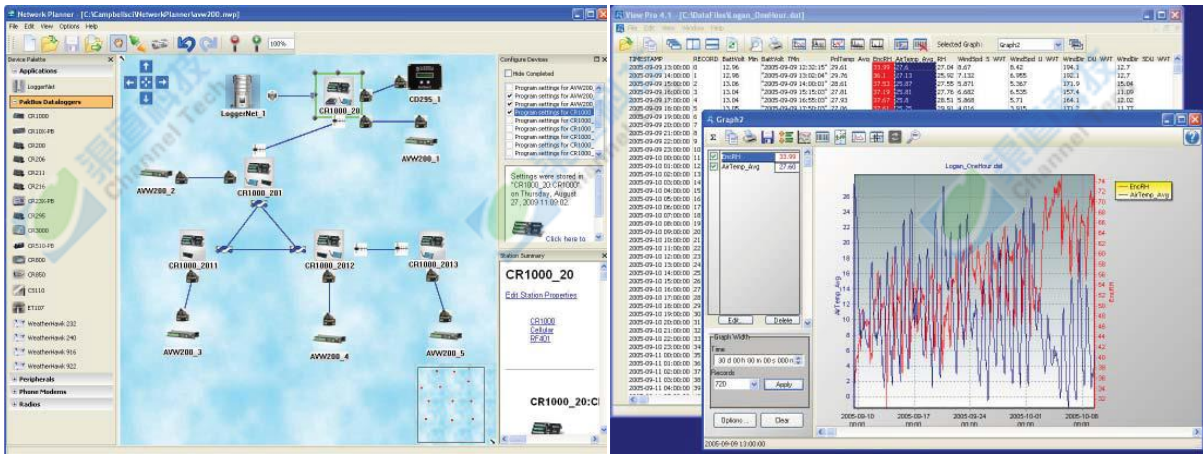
Network Planner - [C:\Campbellsci\NetworkPlanner\avw200.nwp]
File Edit View Options Help
100%
Device Palette
Applications
LoggerNet
PakBus Dataloggers
CR1000
CR1000-PB
CR200
CR206
CR211
CR216
CR229-PB
CR295
CR3000
CR510-PB
CR800
CR850
CS110
ET107
WeatherHawk 232
WeatherHawk 240
WeatherHawk 916
WeatherHawk 922
Peripherals
Phone Modems
Radios
LoggerNet_1
CR1000_20
CD295_1
AVW200_1
AVW200_2
CR1000_201
CR1000_2011
CR1000_2012
CR1000_2013
AVW200_3
AVW200_4
AVW200_5
Configure Devices
Hide Completed
Program settings for AVW200_
Program settings for AVW200_
Program settings for AVW200_
Program settings for CR1000_
Program settings for CR1000_
Program settings for CR1000_
Program settings for CR1000_
Program settings for CR1000_
Program settings for CR1000_
Program settings for CR1000_
Settings were stored in "CR1000_20:CR1000" on Thursday, August 27, 2009 11:09:02
Click here to
Station Summary
CR1000_20
Edit Station Properties
CR1000
Cellular
RF401
CR1000_20:Cl

View Pro 4.1 - [C:\DataFiles\Logan_OneHour.dat]
File Edit View Window Help
Selected Graph: Graph2
TIMESTAMP RECORD BattVolt_Min BattVolt_TMn PnlTemp_Avg EncRH AirTemp_Avg RH WindStd_S_WVT WindSpd_U_WVT WindDir_DU_WVT WindDir_SDU_WVT
2005-09-09 13:00:00 0 12.96 "2005-09-09 12:32:15" 29.61 33.99 27.6 27.04 8.67 192.1 12.7
2005-09-09 14:00:00 1 12.96 "2005-09-09 13:02:04" 29.76 36.1 27.13 25.92 7.132 6.955 192.1 12.7
2005-09-09 15:00:00 2 13.06 "2005-09-09 14:00:01" 28.61 37.03 25.37 27.55 5.871 5.367 171.9 15.04
2005-09-09 16:00:00 3 13.04 "2005-09-09 15:15:03" 27.81 37.79 25.81 27.76 6.682 6.535 157.4 11.15
2005-09-09 17:00:00 4 13.04 "2005-09-09 16:55:03" 27.93 37.67 25.8 28.51 5.868 5.71 164.1 12.02
2005-09-09 18:00:00 5
2005-09-09 19:00:00 6
2005-09-09 20:00:00 7
2005-09-09 21:00:00 8
2005-09-09 22:00:00 9
2005-09-09 23:00:00 10
2005-09-10 00:00:00 11
2005-09-10 01:00:00 12
2005-09-10 02:00:00 13
2005-09-10 03:00:00 14
2005-09-10 04:00:00 15
2005-09-10 05:00:00 16
2005-09-10 06:00:00 17
2005-09-10 07:00:00 18
2005-09-10 08:00:00 19
2005-09-10 09:00:00 20
2005-09-10 10:00:00 21
2005-09-10 11:00:00 22
2005-09-10 12:00:00 23
2005-09-10 13:00:00 24
2005-09-10 14:00:00 25
2005-09-10 15:00:00 26
2005-09-10 16:00:00 27
2005-09-10 17:00:00 28
2005-09-10 18:00:00 29
2005-09-10 19:00:00 30
2005-09-10 20:00:00 31
2005-09-10 21:00:00 32
2005-09-10 22:00:00 33
2005-09-10 23:00:00 34
2005-09-11 00:00:00 35
2005-09-11 01:00:00 36
2005-09-11 02:00:00 37
2005-09-11 03:00:00 38
2005-09-11 04:00:00 39
2005-09-11 05:00:00 40
Graph2
EncRH 33.99
AirTemp_Avg 27.60
Edit... Delete
Graph Width
Time
30 d 00 h 00 m 00 s 000 n
Records
720
Apply
Options... Clear
Logan_OneHour.dat
EncRH
AirTemp_Avg
AirTemp_Avg
EncRH
2005-09-10 00:00
2005-09-17 00:00
2005-09-24 00:00
2005-10-01 00:00
2005-10-08 00:00
2005-09-09 13:00:00